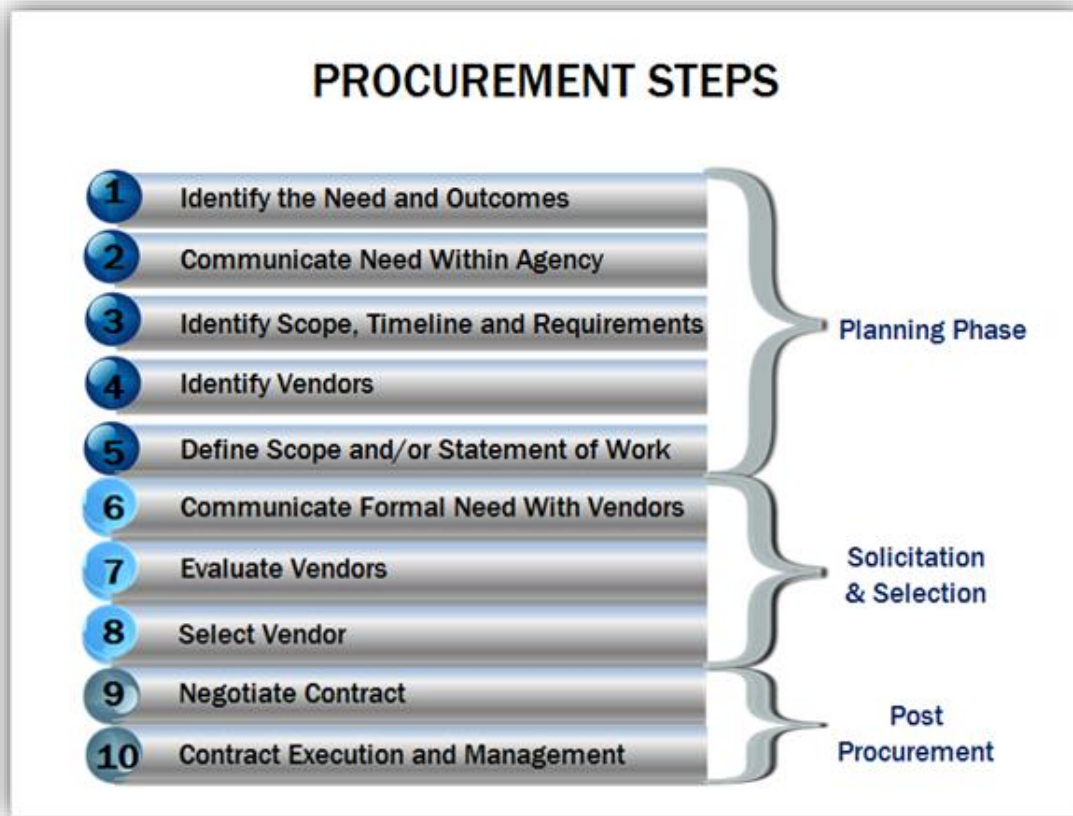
PROCUREMENT STEPS

1 Identify the Need and Outcomes
2 Communicate Need Within Agency
3 Identify Scope, Timeline and Requirements
4 Identify Vendors
5 Define Scope and/or Statement of Work

Planning Phase

6 Communicate Formal Need With Vendors
7 Evaluate Vendors
8 Select Vendor

Solicitation & Selection

9 Negotiate Contract
10 Contract Execution and Management

Post Procurement